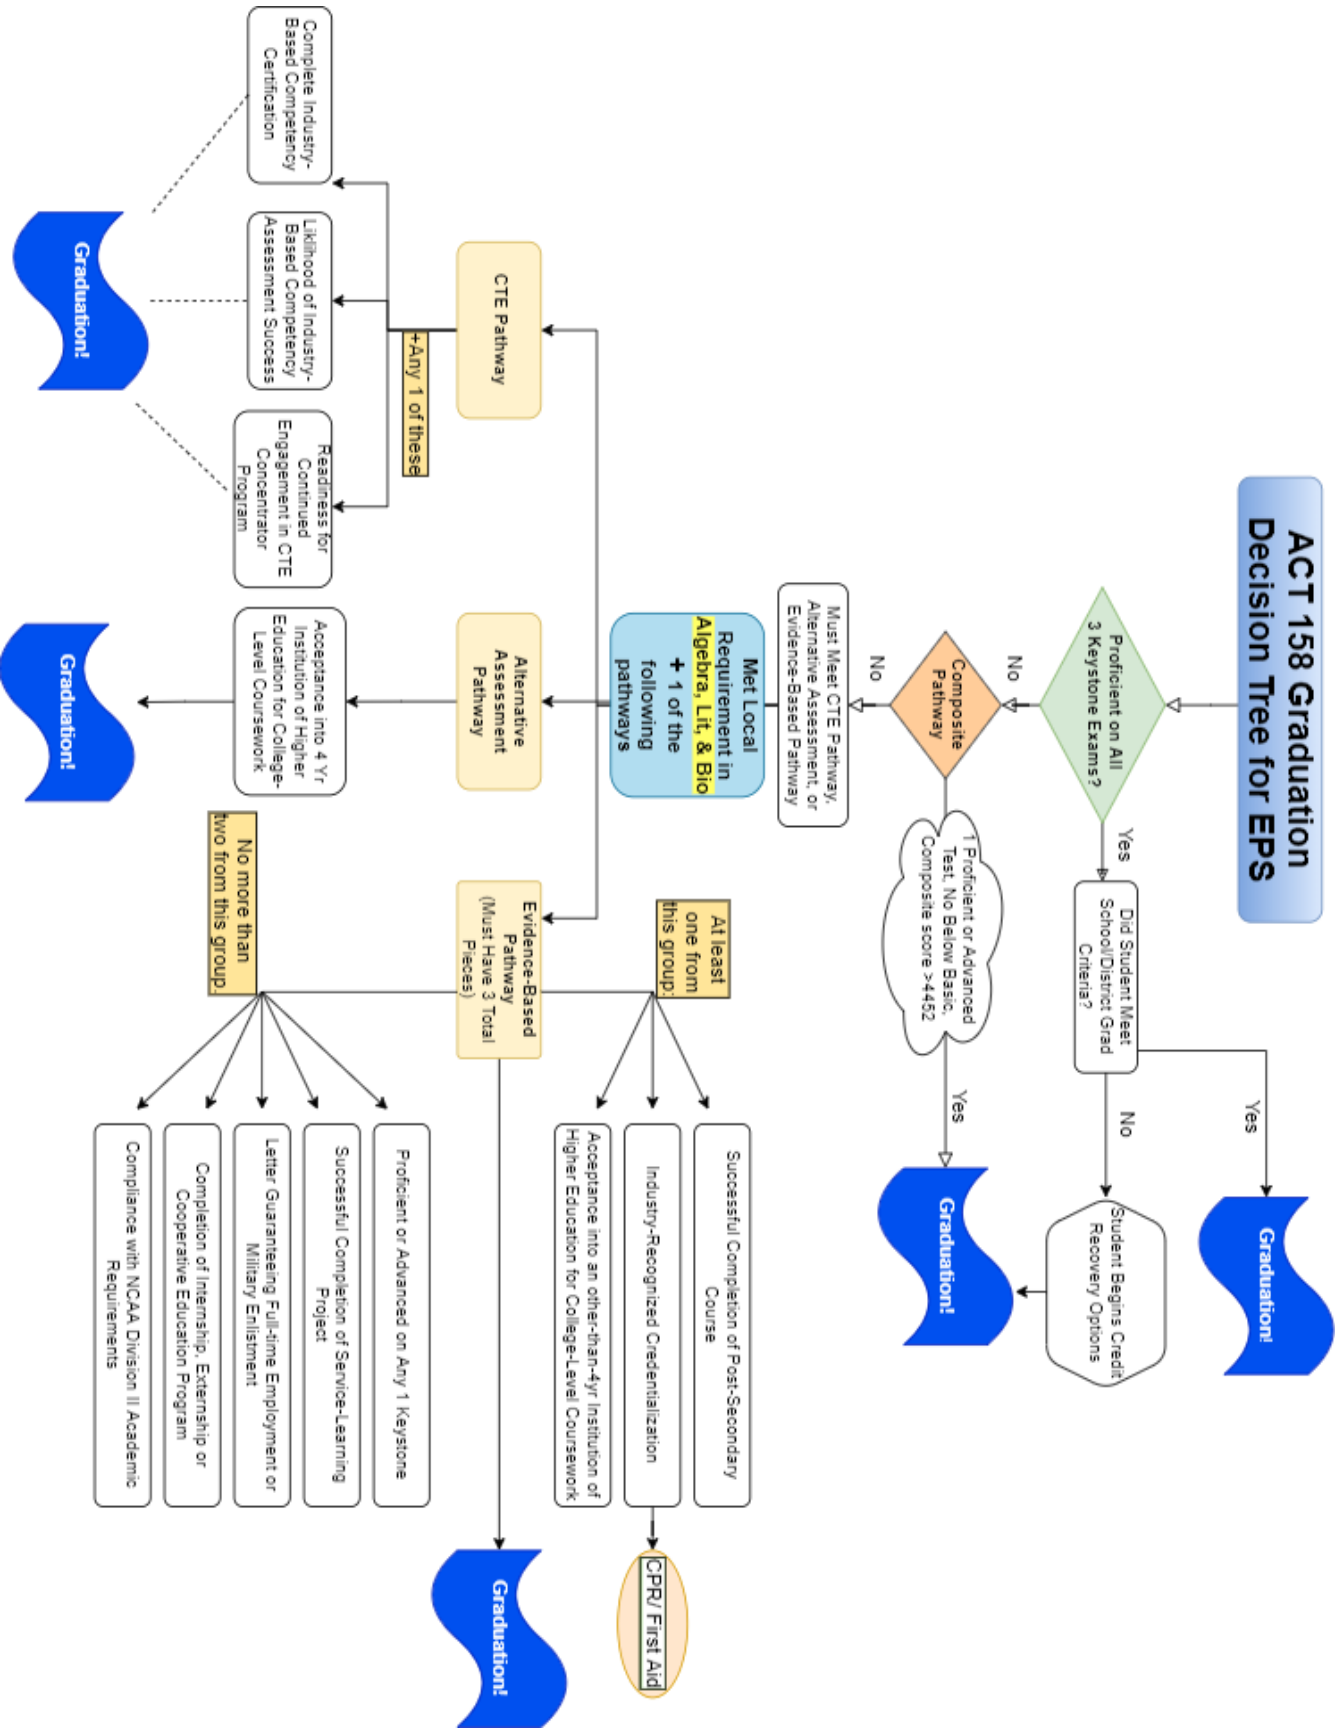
ACT 158 Graduation Decision Tree for EPS

Proficient on All 3 Keystone Exams?

Yes

Did Student Meet School/District Grad Criteria?

Yes

Graduation!

No

Student Begins Credit Recovery Options

No

Composite Pathway

1 Proficient or Advanced Test, No Below Basic, Composite score >4452

Yes

Graduation!

No

Must Meet CTE Pathway, Alternative Assessment, or Evidence-Based Pathway

Met Local Requirement in Algebra, Lit, & Bio + 1 of the following pathways

CTE Pathway

+Any 1 of these

Complete Industry-Based Competency Certification

Liklihood of Industry-Based Competency Assessment Success

Readiness for Continued Engagement in CTE Concentrator Program

Graduation!

Alternative Assessment Pathway

Acceptance into 4 Yr Institution of Higher Education for College-Level Coursework

Graduation!

Evidence-Based Pathway (Must Have 3 Total Pieces)

At least one from this group:

Successful Completion of Post-Secondary Course

Industry-Recognized Credentialization

CPR/ First Aid

Acceptance into an other-than-4yr Institution of Higher Education for College-Level Coursework

No more than two from this group:

Proficient or Advanced on Any 1 Keystone

Successful Completion of Service-Learning Project

Letter Guaranteeing Full-time Employment or Military Enlistment

Completion of Internship, Externship or Cooperative Education Program

Compliance with NCAA Division II Academic Requirements

Graduation!